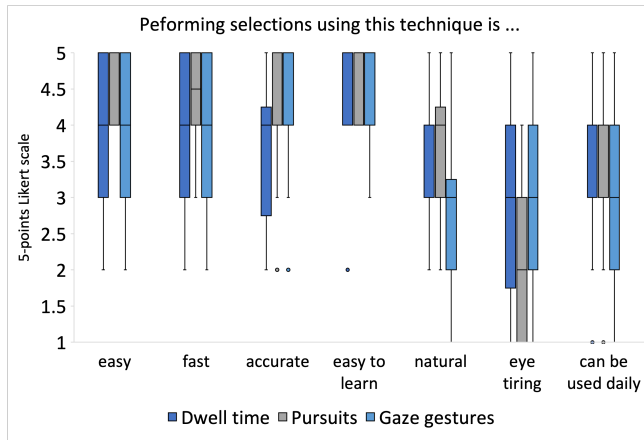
Peforming selections using this technique is ...

5-points Likert scale

5
4.5
4
3.5
3
2.5
2
1.5
1

easy
fast
accurate
easy to learn
natural
eye tiring
can be used daily

Dwell time
Pursuits
Gaze gestures